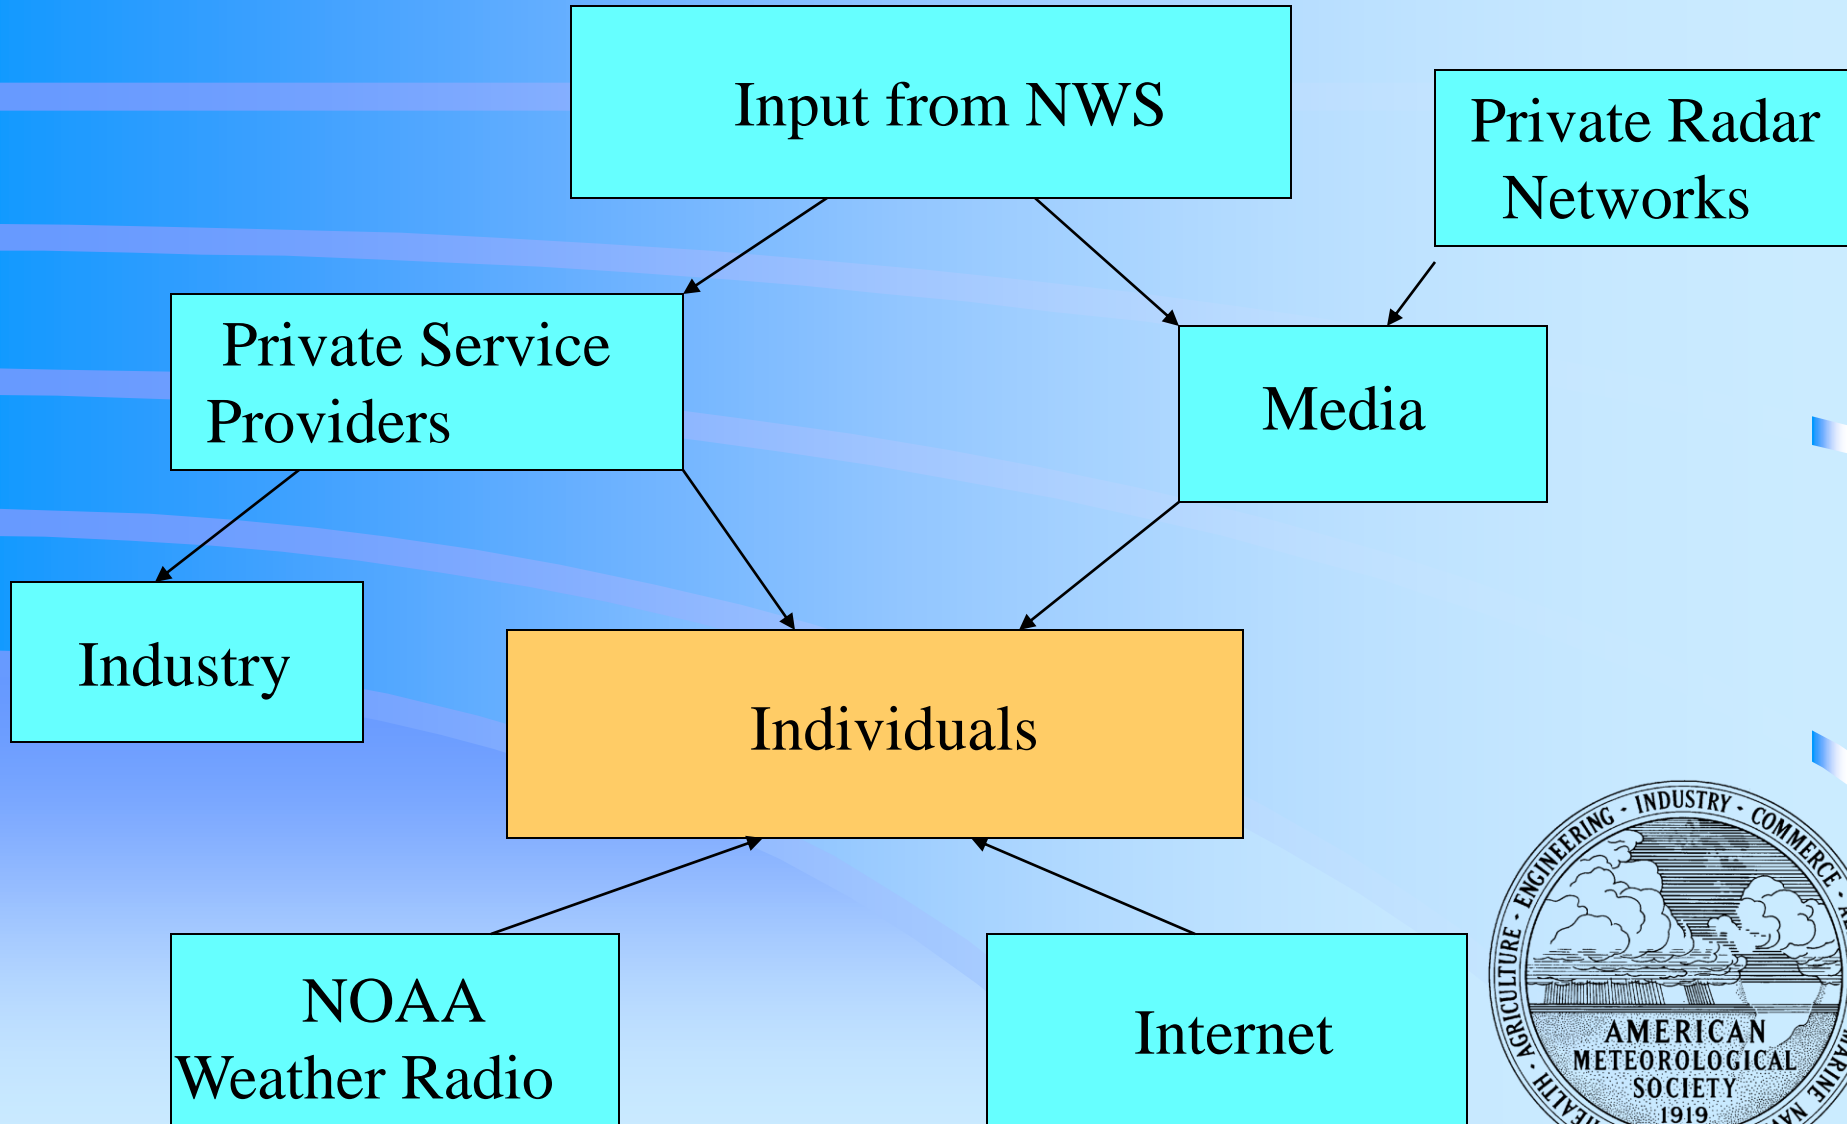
Input from NWS

Private Radar Networks

Private Service Providers

Media

Industry

Individuals

NOAA Weather Radio

Internet

INDUSTRY · COMMERCE · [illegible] · MARINE · NA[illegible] · HEALTH · AGRICULTURE · ENGINEERING ·

AMERICAN METEOROLOGICAL SOCIETY 1919